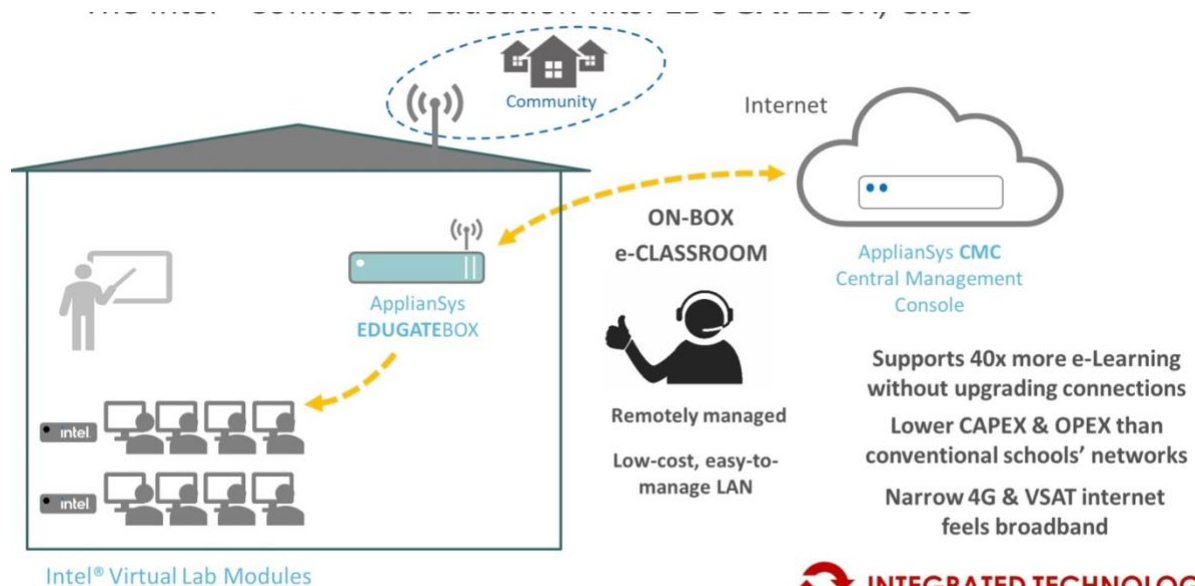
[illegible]

Community

Internet

ON-BOX
e-CLASSROOM

ApplianSys
EDUGATEBOX

ApplianSys CMC
Central Management
Console

intel

intel

Remotely managed

Low-cost, easy-to-manage LAN

Supports 40x more e-Learning without upgrading connections

Lower CAPEX & OPEX than conventional schools' networks

Narrow 4G & VSAT internet feels broadband

Intel® Virtual Lab Modules

INTEGRATED TECHNOLOG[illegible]